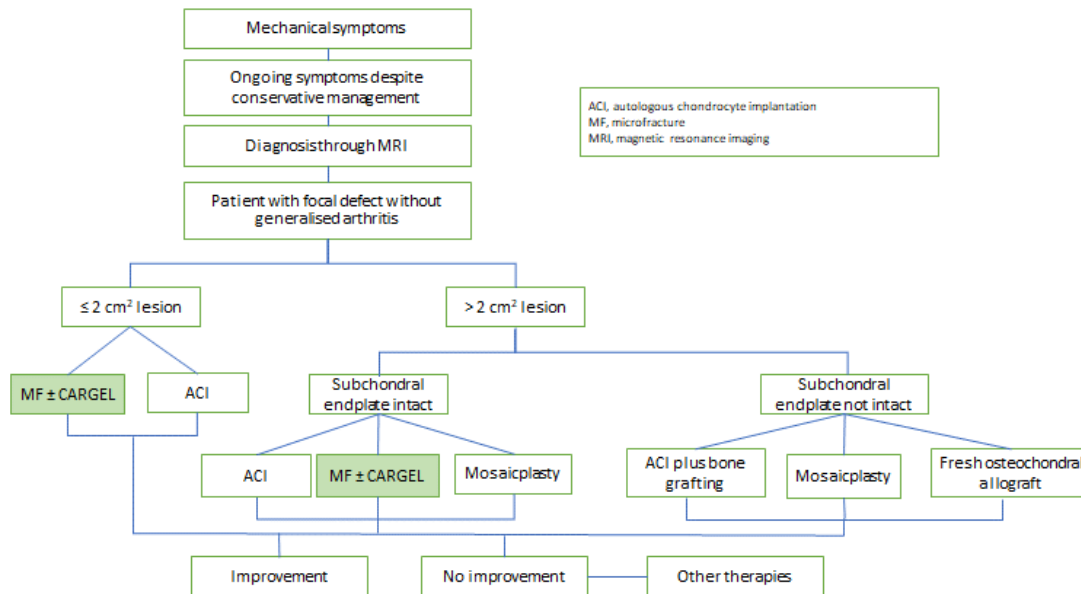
Mechanicalsymptoms

Ongoing symptoms despite conservative management

Diagnosisthrough MRI

Patient with focal defect without generalised arthritis

ACI, autologous chondrocyte implantation
MF, microfracture
MRI, magnetic resonance imaging

≤ 2 cm² lesion

> 2 cm² lesion

MF ± CARGEL

ACI

Subchondral endplate intact

Subchondral endplate not intact

ACI

MF ± CARGEL

Mosaicplasty

ACI plus bone grafting

Mosaicplasty

Fresh osteochondral allograft

Improvement

No improvement

Other therapies